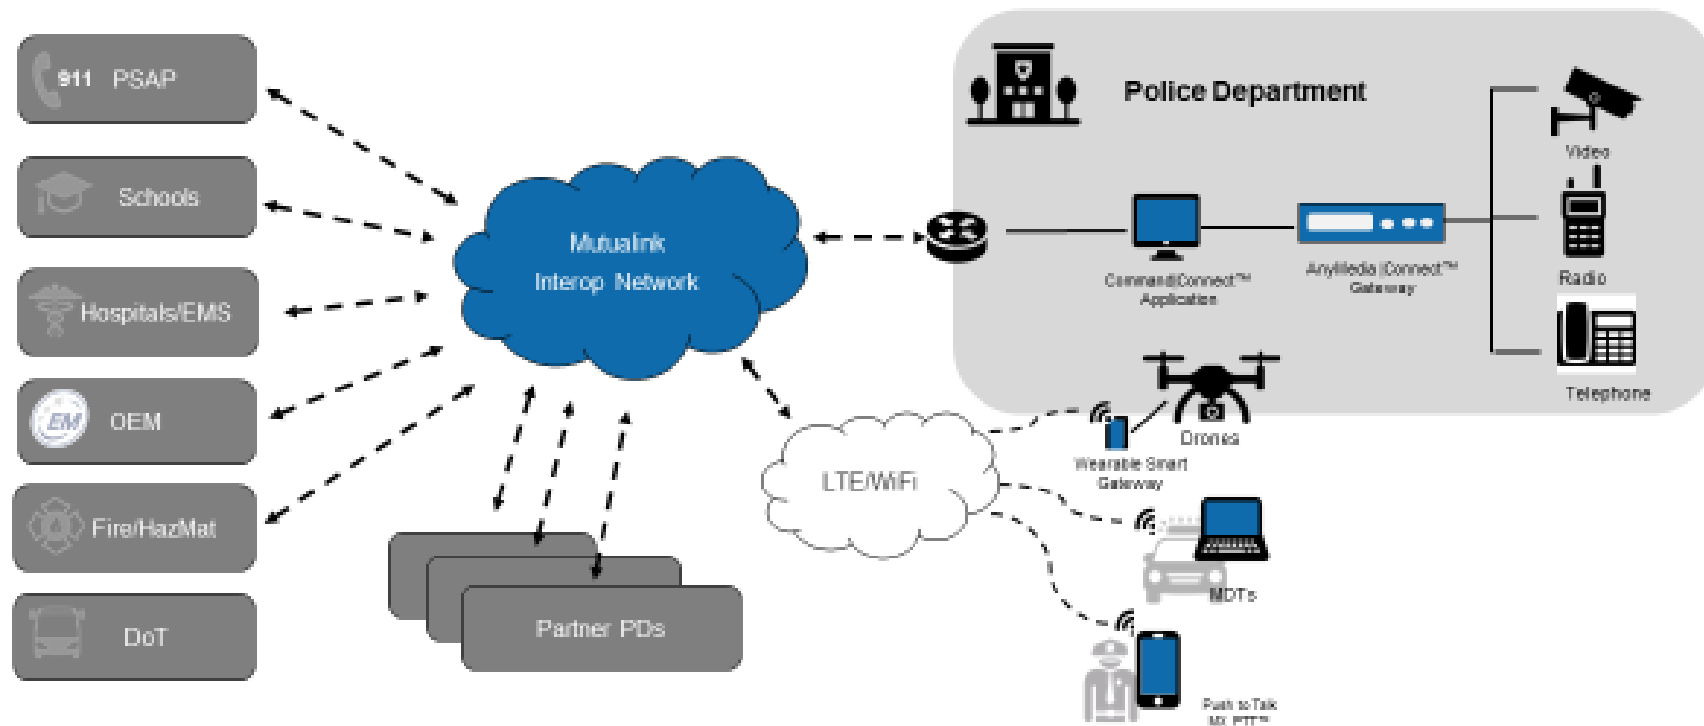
911 PSAP

Schools

Hospitals/EMS

EM OEM

Fire/HazMat

DoT

Mutualink Interop Network

Partner PDs

Police Department

CommandConnect™ Application

AnyMedia IConnect™ Gateway

Video

Radio

Telephone

LTE/WiFi

Wearable Smart Gateway

Drones

MDTs

Push to Talk MX PTT™